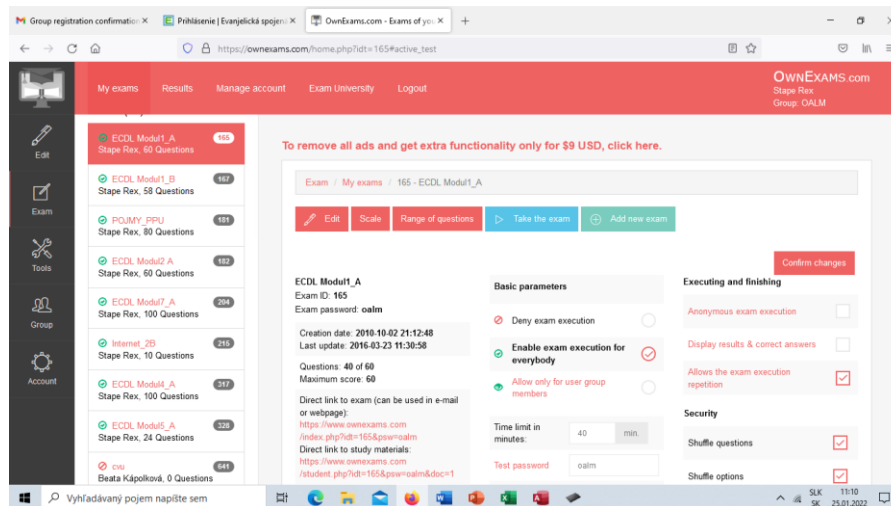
Group registration confirmation ×
Prihlásenie | Evanjelická spojená ×
OwnExams.com - Exams of you ×
+
https://ownexams.com/home.php?idt=165#active_test

Edit
Exam
Tools
Group
Account

My exams Results Manage account Exam University Logout

OwnExams.com
Stape Rex
Group: OALM

ECDL Modul1_A
Stape Rex, 60 Questions
165

ECDL Modul1_B
Stape Rex, 58 Questions
167

POJMY_PPU
Stape Rex, 80 Questions
181

ECDL Modul2 A
Stape Rex, 60 Questions
182

ECDL Modul7_A
Stape Rex, 100 Questions
204

Internet_2B
Stape Rex, 10 Questions
215

ECDL Modul4_A
Stape Rex, 100 Questions
317

ECDL Modul5_A
Stape Rex, 24 Questions
328

cvu
Beata Kápolková, 0 Questions
641

To remove all ads and get extra functionality only for $9 USD, click here.

Exam / My exams / 165 - ECDL Modul1_A

Edit Scale Range of questions Take the exam Add new exam

Confirm changes

ECDL Modul1_A
Exam ID: 165
Exam password: oalm

Creation date: 2010-10-02 21:12:48
Last update: 2016-03-23 11:30:58

Questions: 40 of 60
Maximum score: 60

Direct link to exam (can be used in e-mail or webpage):
https://www.ownexams.com/index.php?idt=165&psw=oalm
Direct link to study materials:
https://www.ownexams.com/student.php?idt=165&psw=oalm&doc=1

Basic parameters
Deny exam execution
Enable exam execution for everybody
Allow only for user group members

Time limit in minutes: 40 min.
Test password oalm

Executing and finishing
Anonymous exam execution
Display results & correct answers
Allows the exam execution repetition

Security
Shuffle questions
Shuffle options

Vyhľadávaný pojem napíšte sem
SLK SK 11:10 25.01.2022